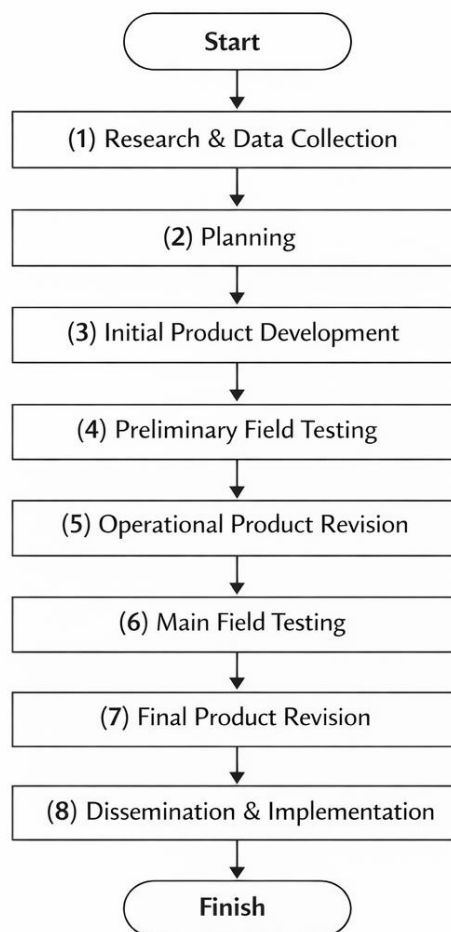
Start

(1) Research & Data Collection

(2) Planning

(3) Initial Product Development

(4) Preliminary Field Testing

(5) Operational Product Revision

(6) Main Field Testing

(7) Final Product Revision

(8) Dissemination & Implementation

Finish